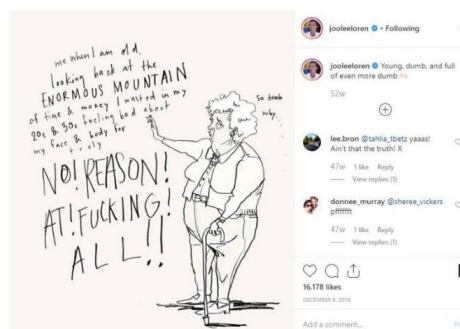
me when I am old, looking back at the ENORMOUS MOUNTAIN of time & money I wasted in my 20s & 30s feeling bad about my face & body for truly

NO! REASON! AT! FUCKING! ALL!!

So dumb truly.

jooleeloren • Following

jooleeloren Young, dumb, and full of even more dumb

52w

lee.bron @tahlia_tbetz yaaas! Ain't that the truth! X

47w 1 like Reply

View replies (1)

donnee_murray @sheree_vickers pffffff

47w 1 like Reply

View replies (1)

16,178 likes

DECEMBER 8, 2018

Add a comment...